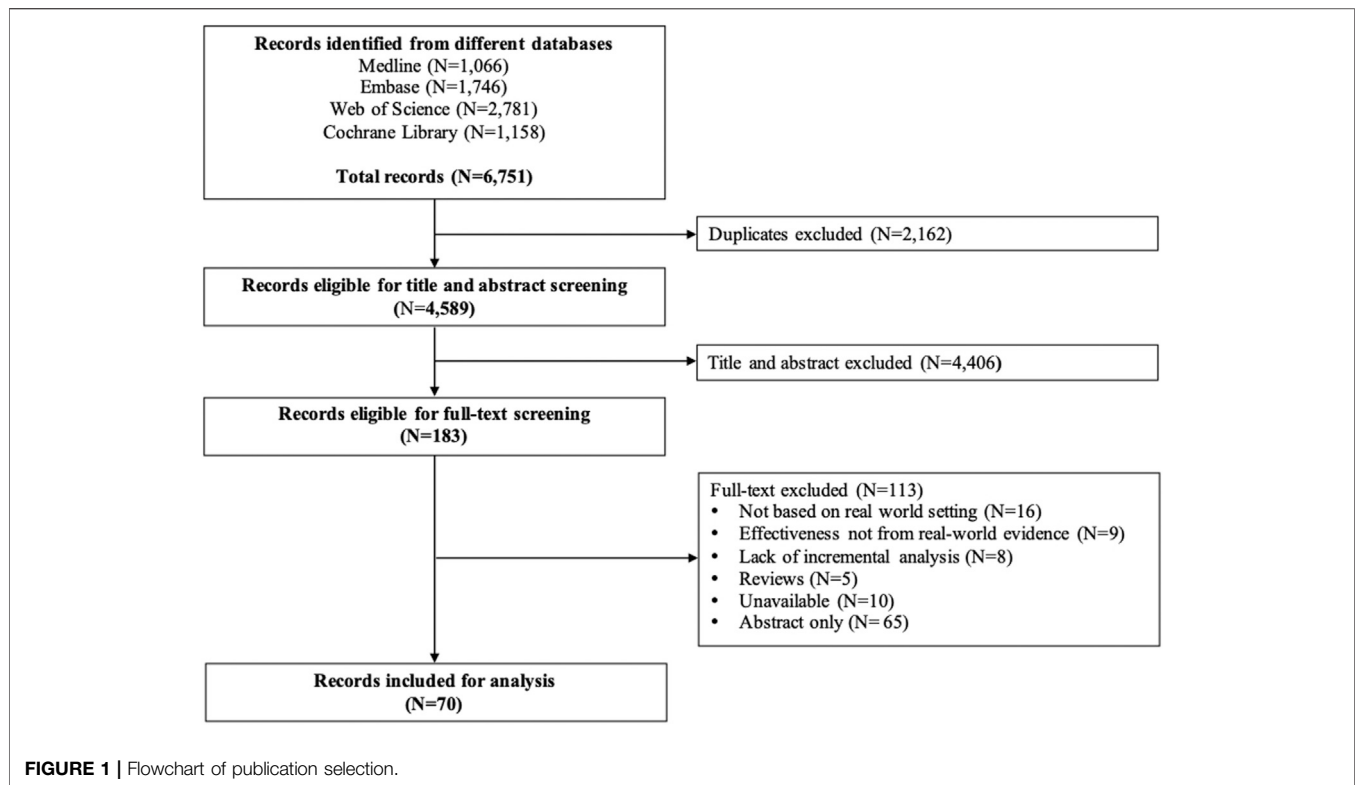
Records identified from different databases
Medline (N=1,066)
Embase (N=1,746)
Web of Science (N=2,781)
Cochrane Library (N=1,158)

Total records (N=6,751)

Duplicates excluded (N=2,162)

Records eligible for title and abstract screening (N=4,589)

Title and abstract excluded (N=4,406)

Records eligible for full-text screening (N=183)

Full-text excluded (N=113)
• Not based on real world setting (N=16)
• Effectiveness not from real-world evidence (N=9)
• Lack of incremental analysis (N=8)
• Reviews (N=5)
• Unavailable (N=10)
• Abstract only (N= 65)

Records included for analysis (N=70)

FIGURE 1 | Flowchart of publication selection.